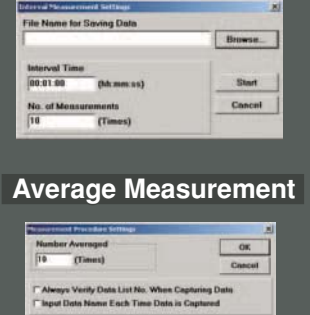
Interval Measurement Settings
File Name for Saving Data
Browse...
Interval Time
00:01:00 (hh:mm:ss)
Start
No. of Measurements
10 (Times)
Cancel

Average Measurement

Measurement Procedure Settings
Number Averaged
10 (Times)
OK
Cancel
Always Verify Data List No. When Capturing Data
Input Data Name Each Time Data is Captured